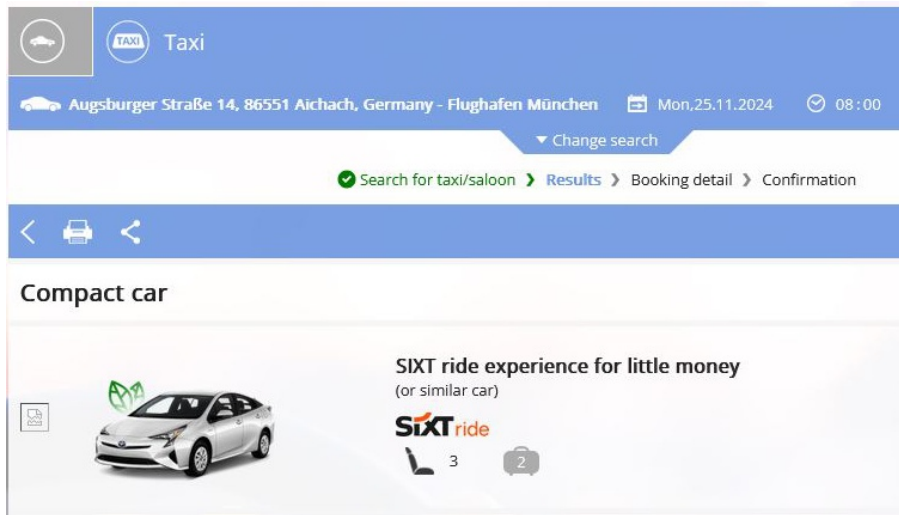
TAXI Taxi

Augsburger Straße 14, 86551 Aichach, Germany - Flughafen München Mon,25.11.2024 08:00

▾ Change search

Search for taxi/saloon › Results › Booking detail › Confirmation

Compact car

SIXT ride experience for little money
(or similar car)

SIXT ride

3 2